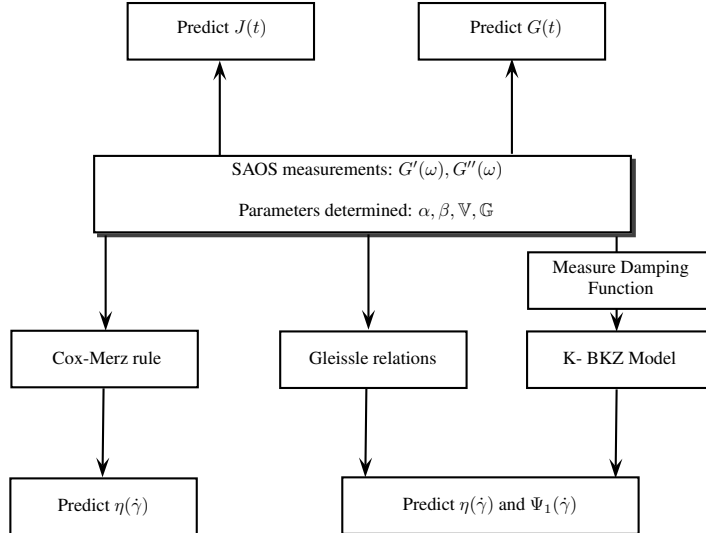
Predict $J(t)$

Predict $G(t)$

SAOS measurements: $G'(\omega), G''(\omega)$

Parameters determined: $\alpha, \beta, \mathbb{V}, \mathbb{G}$

Measure Damping Function

Cox-Merz rule

Gleissle relations

K- BKZ Model

Predict $\eta(\dot{\gamma})$

Predict $\eta(\dot{\gamma})$ and $\Psi_1(\dot{\gamma})$